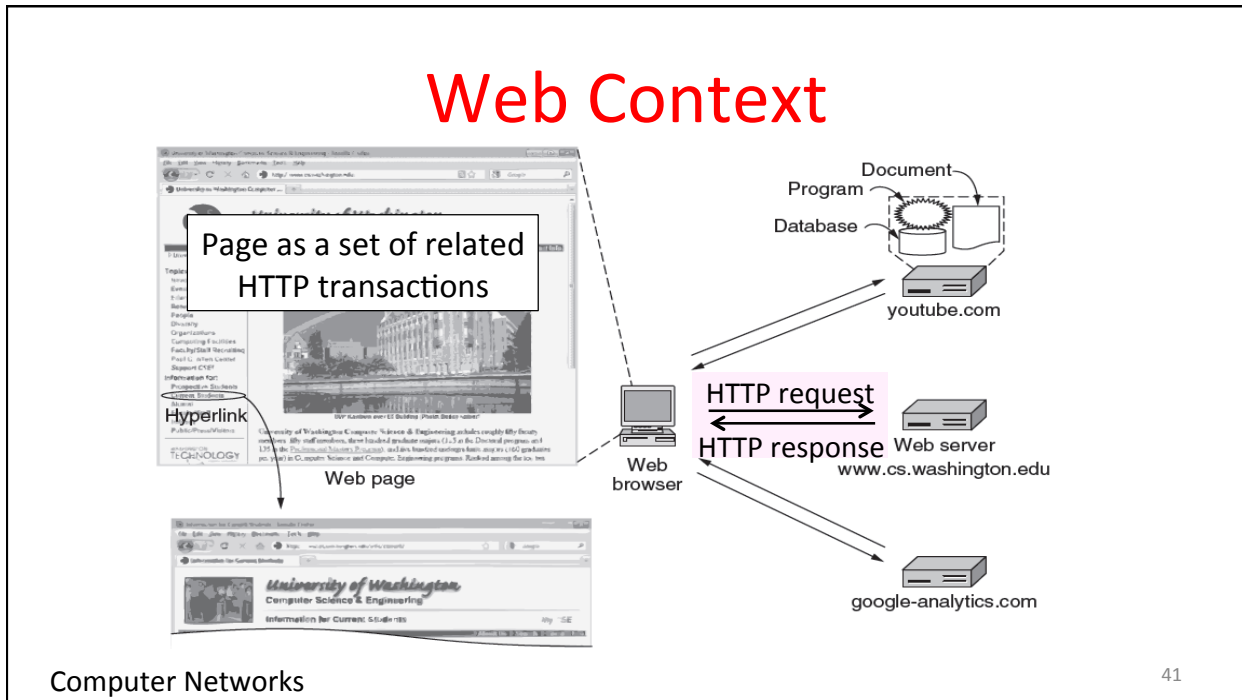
Web Context

Page as a set of related HTTP transactions

Hyperlink

Web page

University of Washington
Computer Science & Engineering
Information for Current Students

Document
Program
Database
youtube.com

HTTP request
HTTP response

Web browser

Web server
www.cs.washington.edu

google-analytics.com

Computer Networks

41